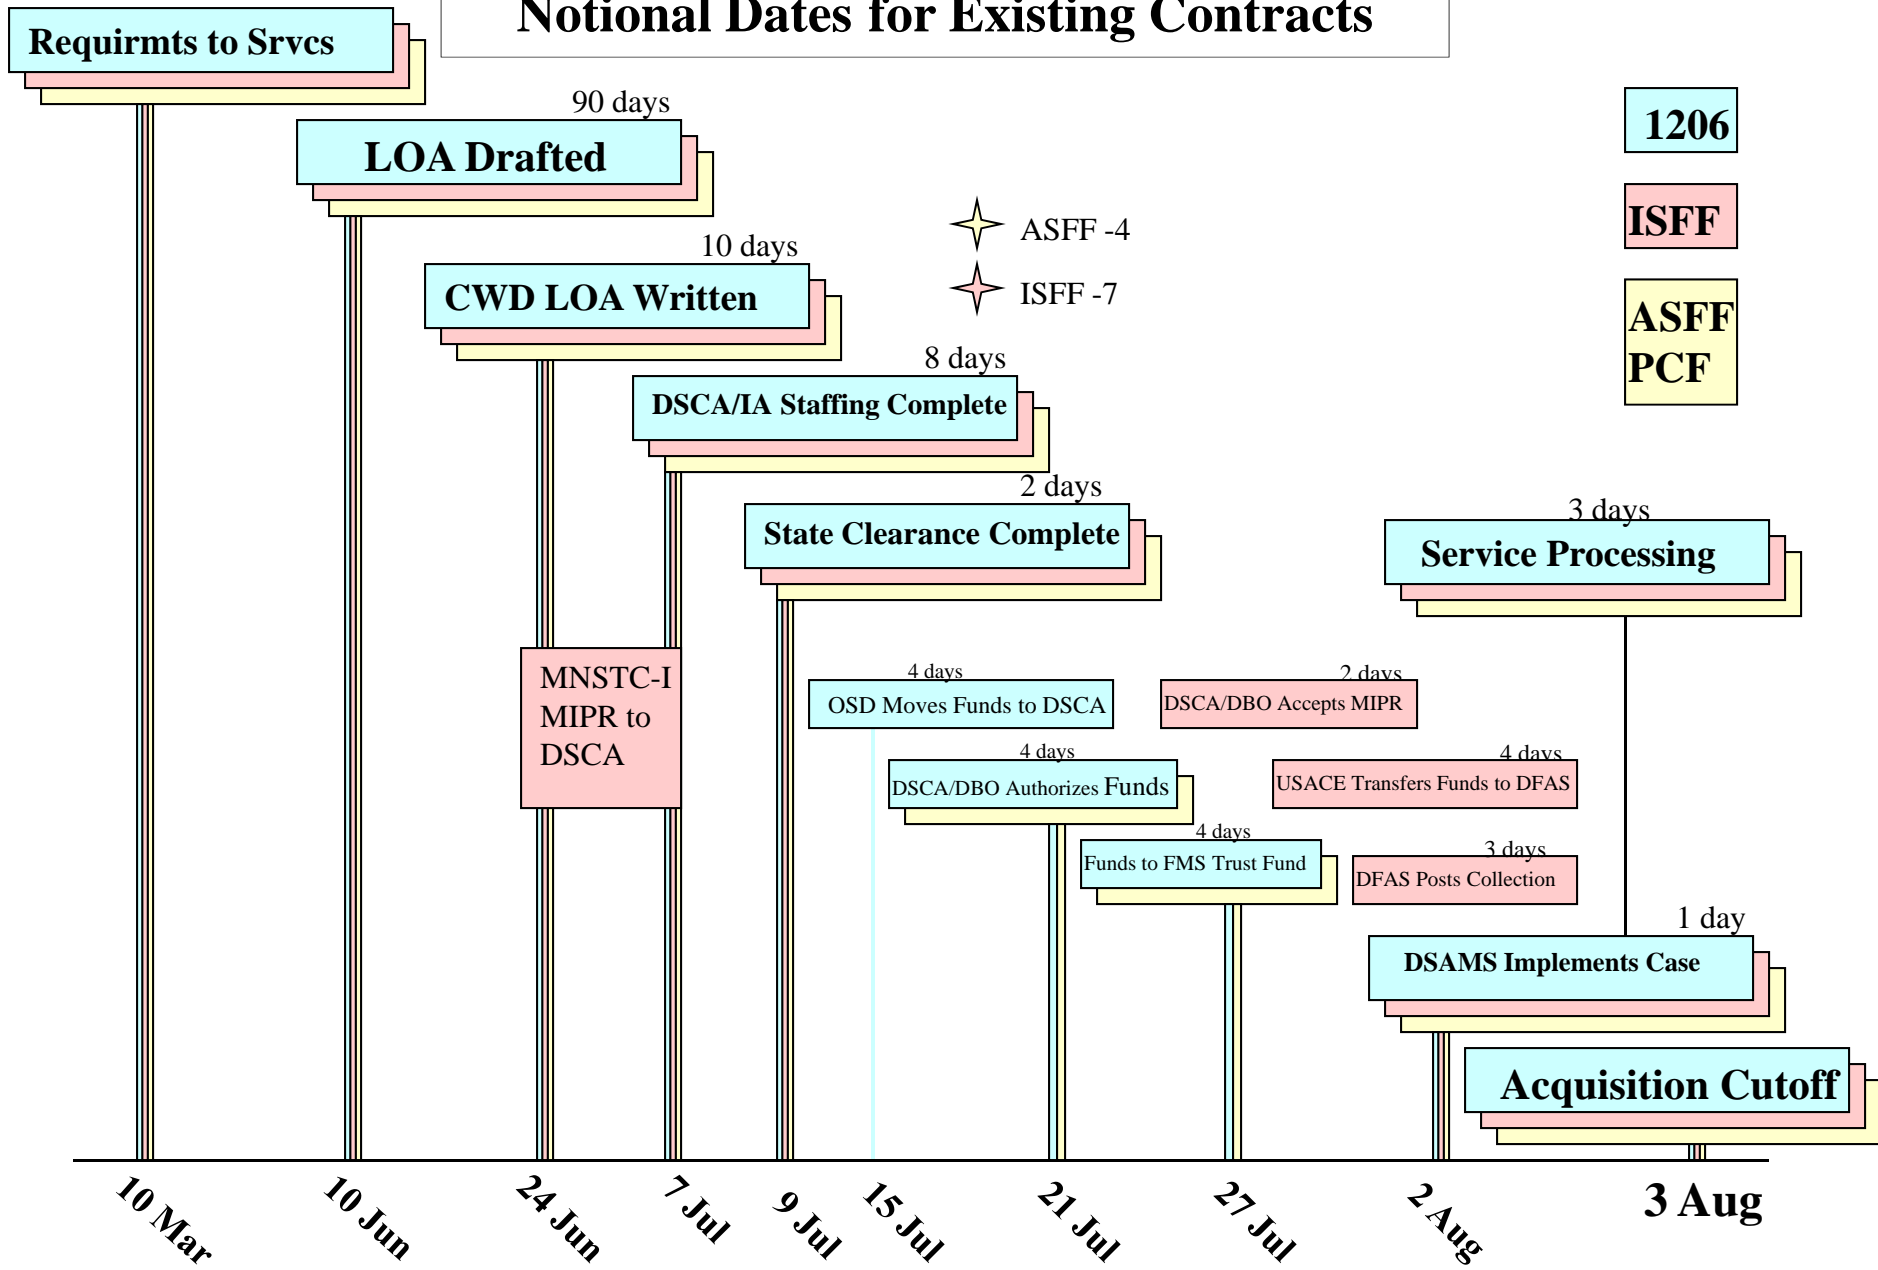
Notional Dates for Existing Contracts

Requirmts to Srvcs

90 days
LOA Drafted

ASFF -4
ISFF -7

1206
ISFF
ASFF PCF

10 days
CWD LOA Written

8 days
DSCA/IA Staffing Complete

2 days
State Clearance Complete

3 days
Service Processing

MNSTC-I MIPR to DSCA

4 days
OSD Moves Funds to DSCA

2 days
DSCA/DBO Accepts MIPR

4 days
DSCA/DBO Authorizes Funds

4 days
USACE Transfers Funds to DFAS

4 days
Funds to FMS Trust Fund

3 days
DFAS Posts Collection

1 day
DSAMS Implements Case

Acquisition Cutoff

10 Mar
10 Jun
24 Jun
7 Jul
9 Jul
15 Jul
21 Jul
27 Jul
2 Aug
3 Aug